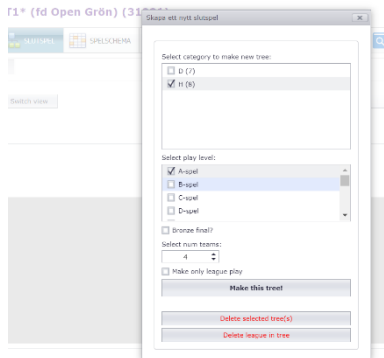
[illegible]1* (fd Open Grön) (31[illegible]

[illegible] SPELSCHEMA

Switch view

Skapa ett nytt slutspel

Select category to make new tree:

D (7)

H (6)

Select play level:

A-spel

B-spel

C-spel

D-spel

Bronze final?

Select num teams:

4

Make only league play

Make this tree!

Delete selected tree(s)

Delete league in tree